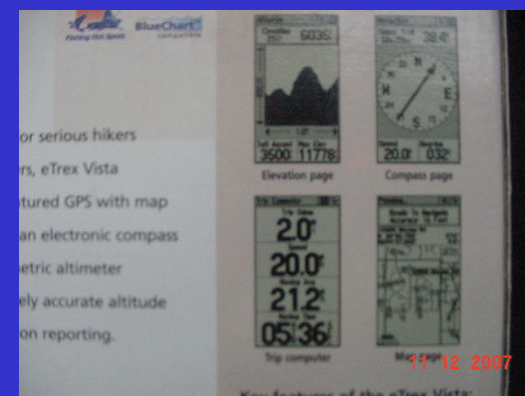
Fishing Hot Spots
BlueChart compatible

or serious hikers
rs, eTrex Vista
tured GPS with map
an electronic compass
etric altimeter
ely accurate altitude
on reporting.

Elevation
6035
Tot Ascent 3500
Max Elev 11778
Elevation page

Compass page
20.0
032

Trip Computer
2.0
20.0
21.2
05:36
Trip computer

Map page

11 12 2007

Key features of the eTrex Vista: